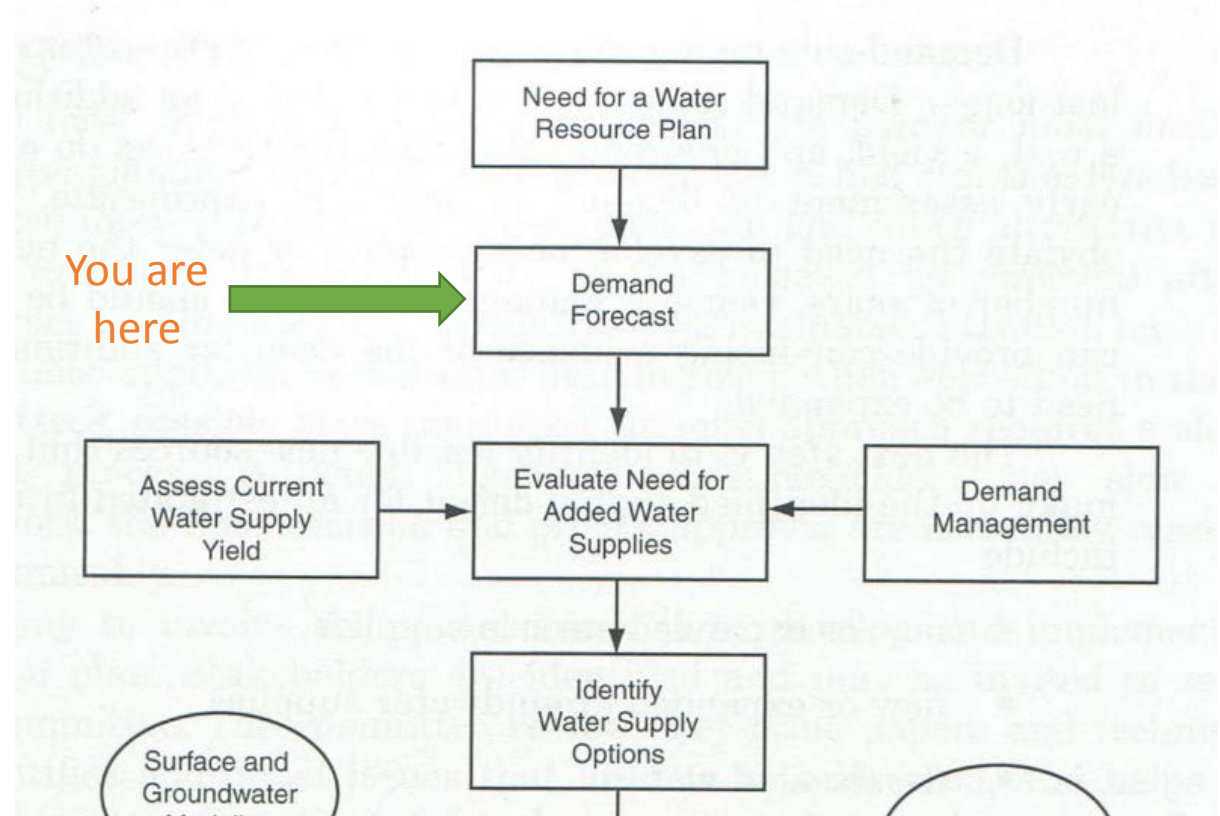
Need for a Water Resource Plan

You are here

Demand Forecast

Assess Current Water Supply Yield

Evaluate Need for Added Water Supplies

Demand Management

Identify Water Supply Options

Surface and Groundwater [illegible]